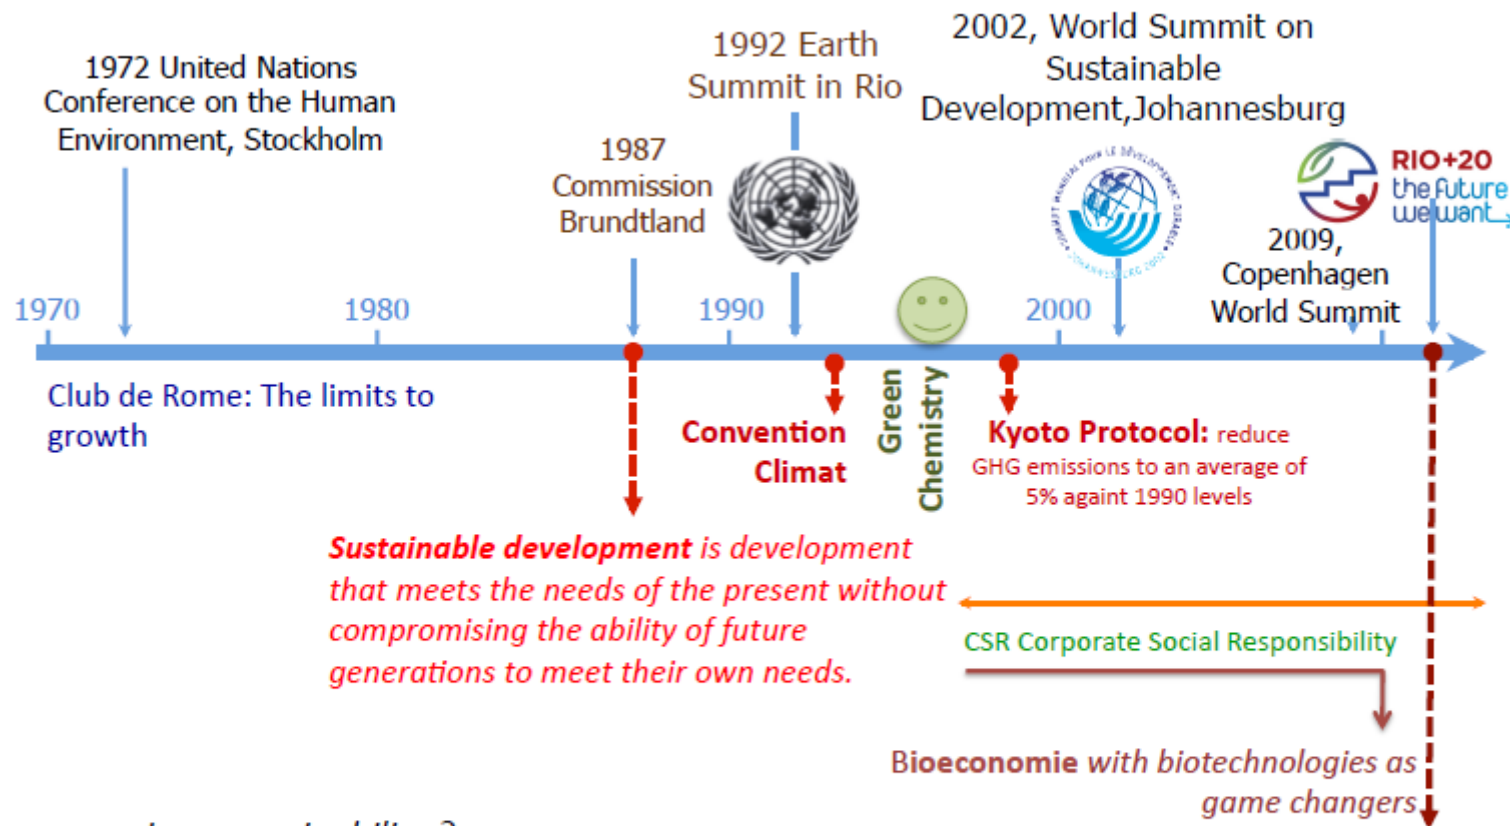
1972 United Nations Conference on the Human Environment, Stockholm

1992 Earth Summit in Rio

2002, World Summit on Sustainable Development,Johannesburg

1987 Commission Brundtland

RIO+20 the future we want

2009, Copenhagen World Summit

1970

1980

1990

2000

Club de Rome: The limits to growth

Convention Climat

Green Chemistry

Kyoto Protocol: reduce GHG emissions to an average of 5% againt 1990 levels

*Sustainable development is development that meets the needs of the present without compromising the ability of future generations to meet their own needs.*

CSR Corporate Social Responsibility

Bioeconomie *with biotechnologies as game changers*

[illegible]